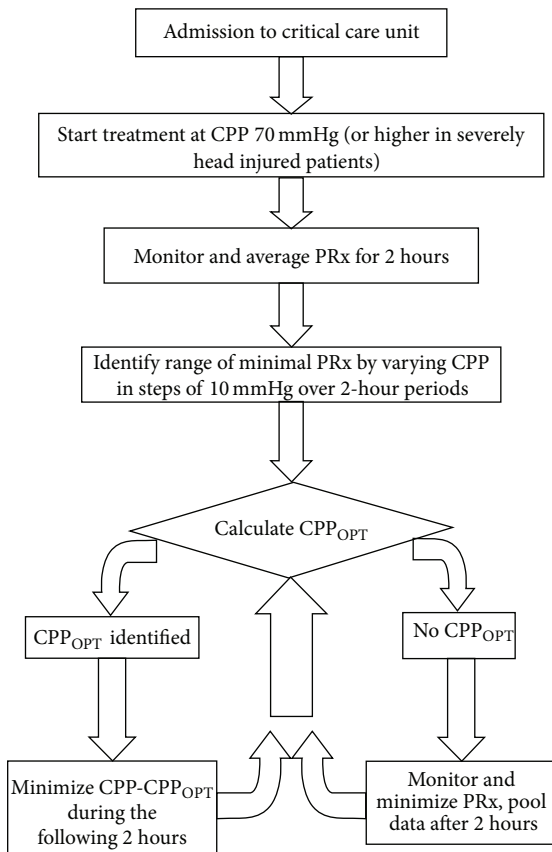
Admission to critical care unit

Start treatment at CPP 70 mmHg (or higher in severely head injured patients)

Monitor and average PRx for 2 hours

Identify range of minimal PRx by varying CPP in steps of 10 mmHg over 2-hour periods

Calculate $CPP_{OPT}$

$CPP_{OPT}$ identified

No $CPP_{OPT}$

Minimize $CPP-CPP_{OPT}$ during the following 2 hours

Monitor and minimize PRx, pool data after 2 hours